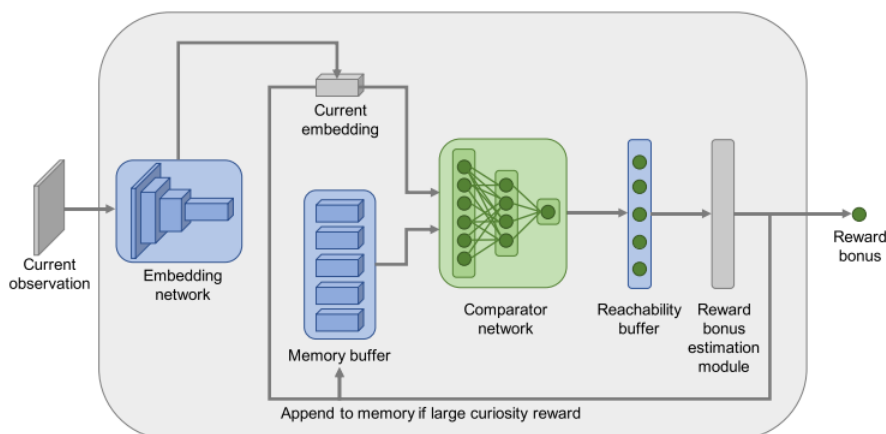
Current embedding

Current observation

Embedding network

Memory buffer

Comparator network

Reachability buffer

Reward bonus estimation module

Reward bonus

Append to memory if large curiosity reward